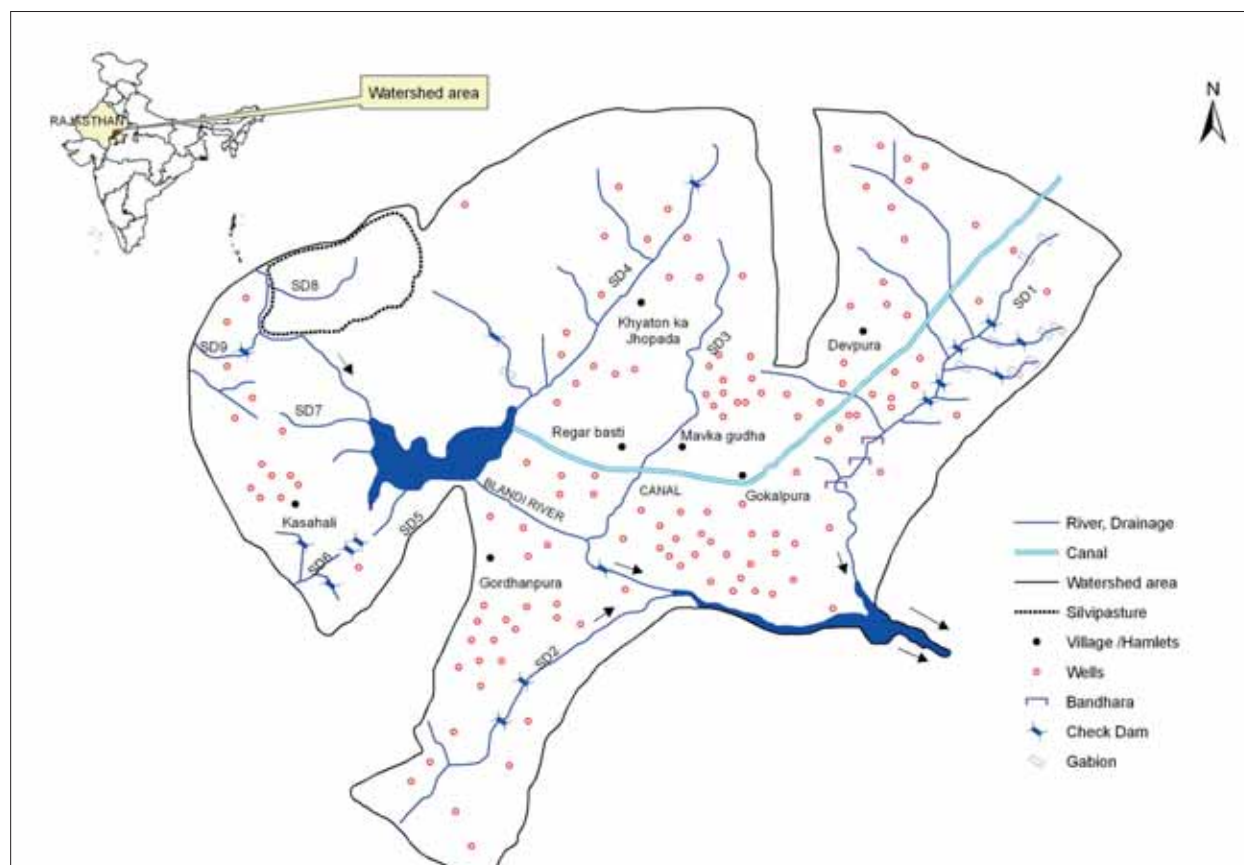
RAJASTHAN

Watershed area

N

SD8

SD9

SD7

SD4

Khyaton ka Jhopada

SD3

Devpura

SD1

Regar basti

Mavka gudha

Gokalpura

CANAL

BLANDI RIVER

Kasahali

SD5

SD6

Gordhanpura

SD2

River, Drainage

Canal

Watershed area

Silvipasture

Village /Hamlets

Wells

Bandhara

Check Dam

Gabion